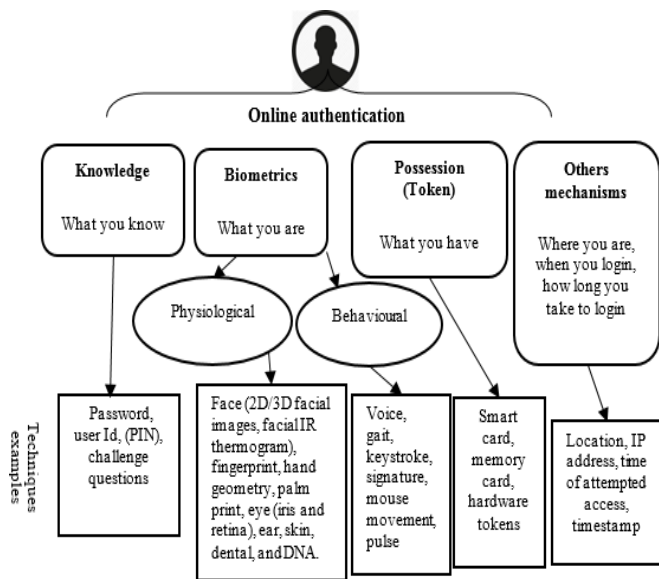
Online authentication

Knowledge

What you know

Biometrics

What you are

Possession (Token)

What you have

Others mechanisms

Where you are, when you login, how long you take to login

Physiological

Behavioural

Techniques examples

Password, user Id, (PIN), challenge questions

Face (2D/3D facial images, facial IR thermogram), fingerprint, hand geometry, palm print, eye (iris and retina), ear, skin, dental, and DNA.

Voice, gait, keystroke, signature, mouse movement, pulse

Smart card, memory card, hardware tokens

Location, IP address, time of attempted access, timestamp